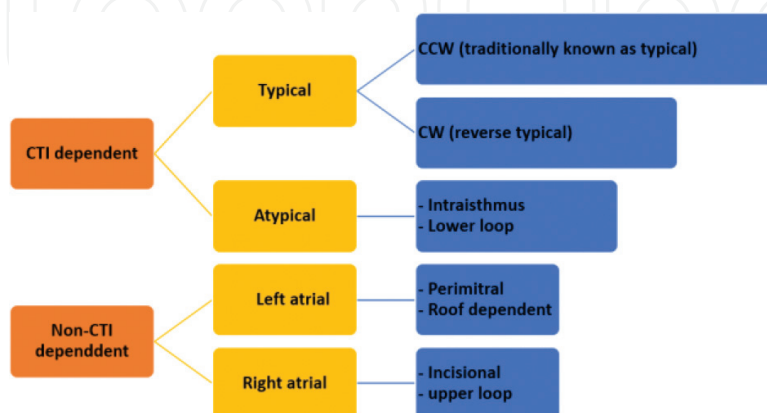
CTI dependent

Typical

CCW (traditionally known as typical)

CW (reverse typical)

Atypical

- Intraisthmus
- Lower loop

Non-CTI dependdent

Left atrial

- Perimitral
- Roof dependent

Right atrial

- Incisional
- upper loop